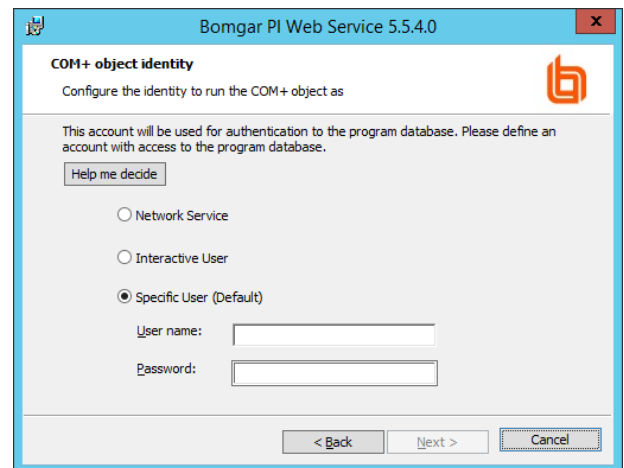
Bomgar PI Web Service 5.5.4.0

COM+ object identity

Configure the identity to run the COM+ object as

This account will be used for authentication to the program database. Please define an account with access to the program database.

Help me decide

Network Service

Interactive User

Specific User (Default)

User name:

Password:

< Back

Next >

Cancel